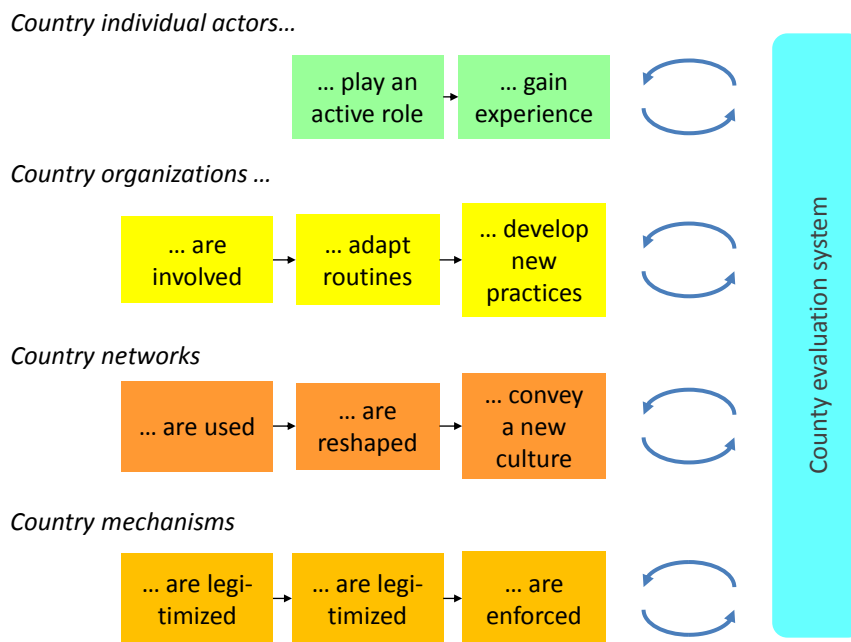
Country individual actors…

… play an active role

… gain experience

Country organizations …

… are involved

… adapt routines

… develop new practices

Country networks

… are used

… are reshaped

… convey a new culture

Country mechanisms

… are legitimized

… are legitimized

… are enforced

County evaluation system